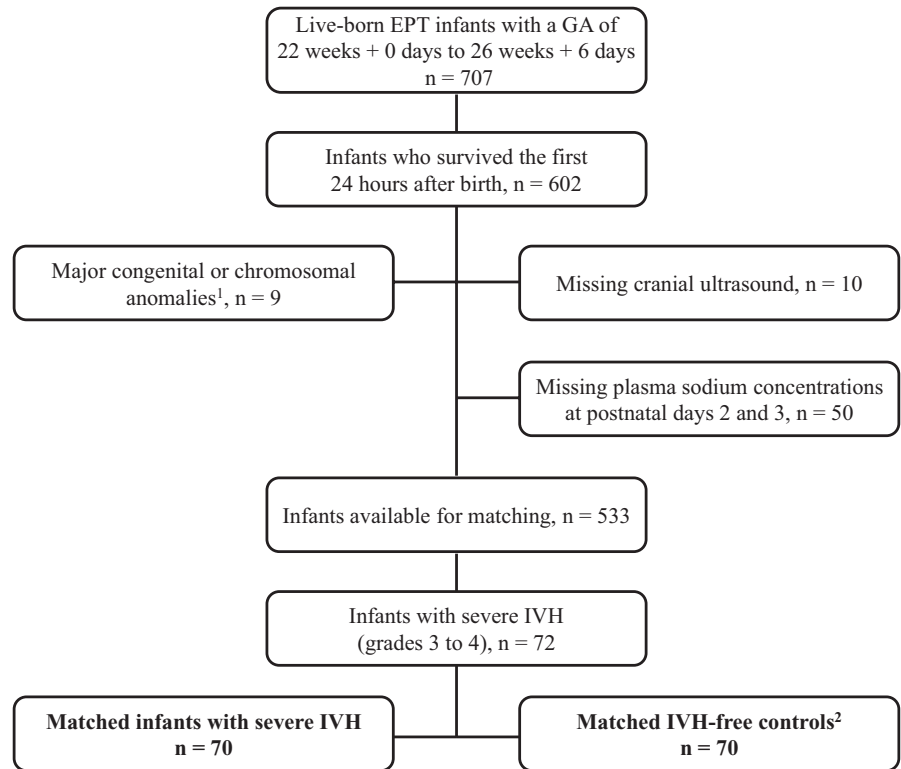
Live-born EPT infants with a GA of 22 weeks + 0 days to 26 weeks + 6 days
n = 707

Infants who survived the first 24 hours after birth, n = 602

Major congenital or chromosomal anomalies$^1$, n = 9

Missing cranial ultrasound, n = 10

Missing plasma sodium concentrations at postnatal days 2 and 3, n = 50

Infants available for matching, n = 533

Infants with severe IVH (grades 3 to 4), n = 72

**Matched infants with severe IVH**
**n = 70**

**Matched IVH-free controls$^2$**
**n = 70**